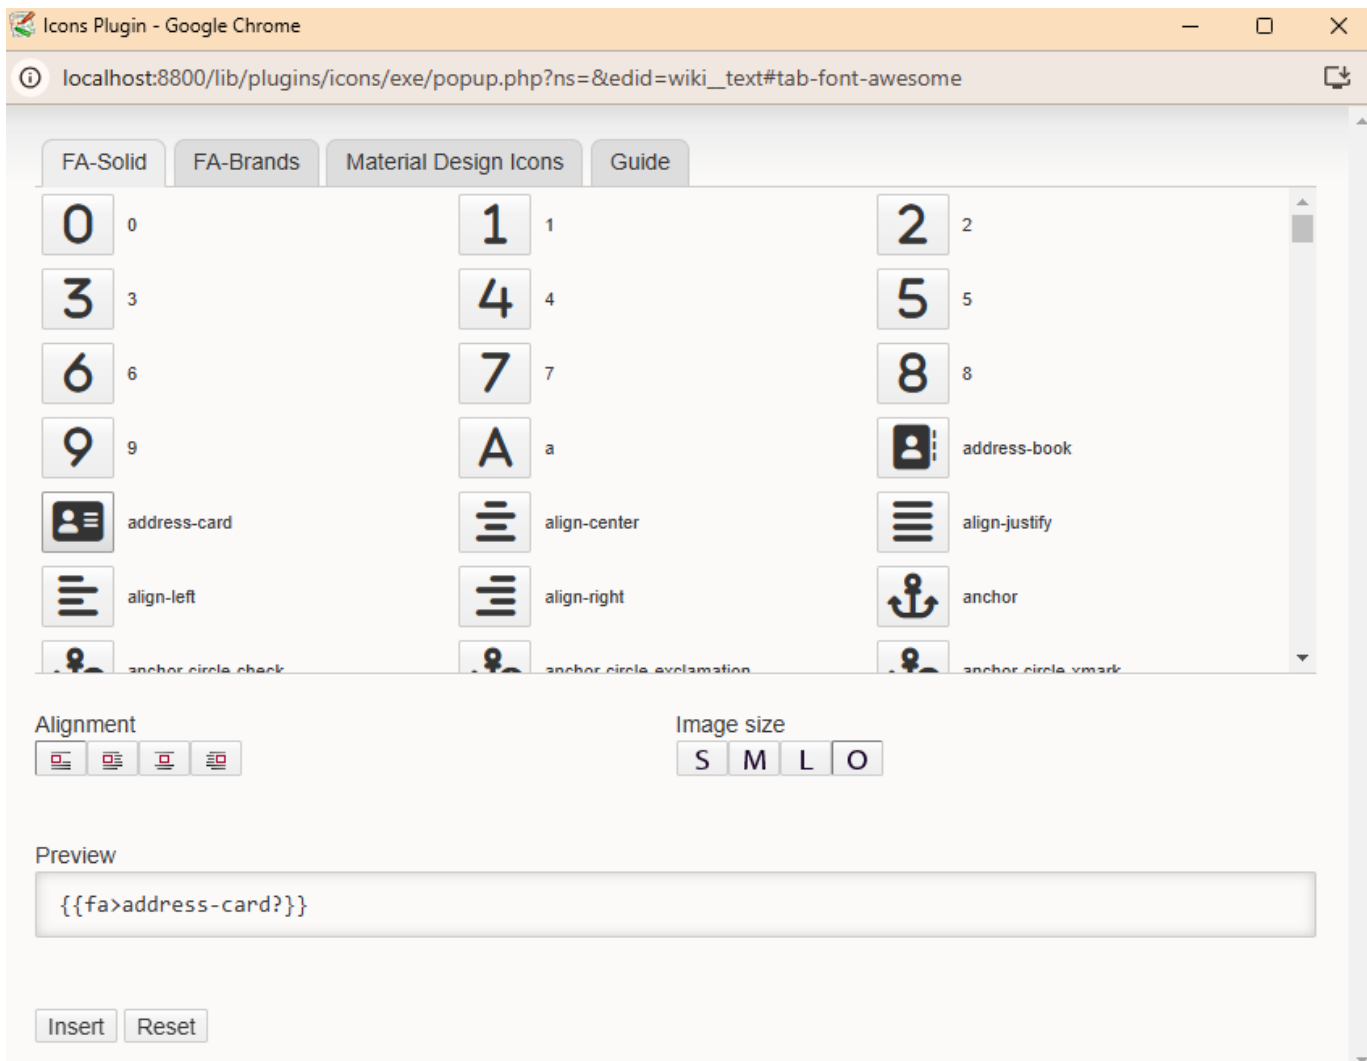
Icons Plugin - Google Chrome

localhost:8800/lib/plugins/icons/exe/popup.php?ns=&edid=wiki__text#tab-font-awesome

FA-Solid FA-Brands Material Design Icons Guide

0 0
1 1
2 2
3 3
4 4
5 5
6 6
7 7
8 8
9 9
A a
address-book
address-card
align-center
align-justify
align-left
align-right
anchor
anchor-circle-check
anchor-circle-exclamation
anchor-circle-xmark

Alignment

Image size

S M L O

Preview

{{fa>address-card?}}

Insert Reset